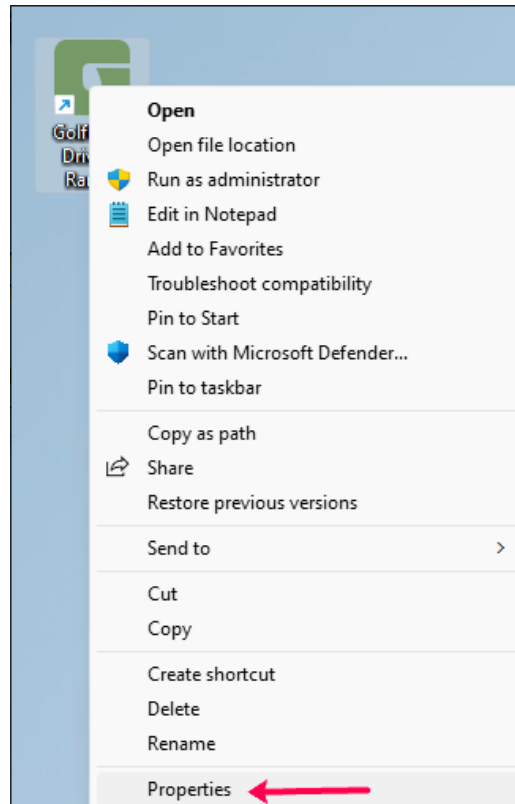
Golf
Driv
Ra

Open
Open file location
Run as administrator
Edit in Notepad
Add to Favorites
Troubleshoot compatibility
Pin to Start
Scan with Microsoft Defender...
Pin to taskbar

Copy as path
Share
Restore previous versions

Send to >

Cut
Copy

Create shortcut
Delete
Rename

Properties